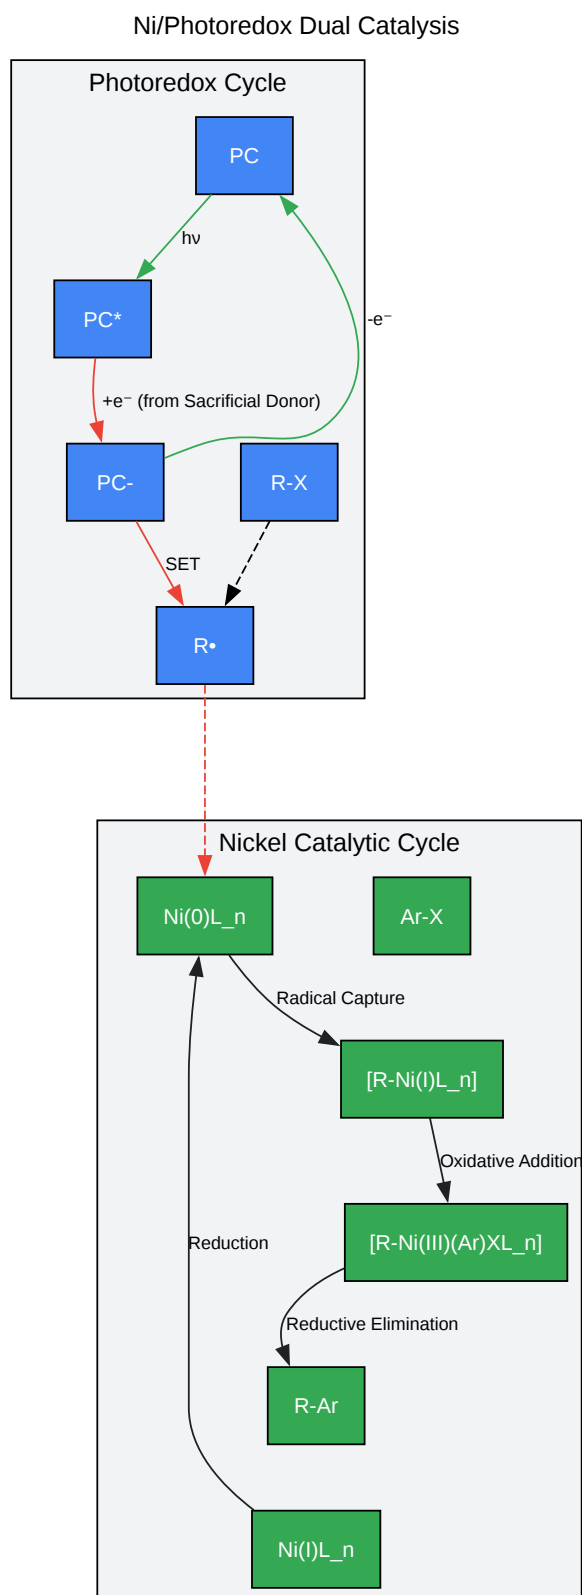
Ni/Photoredox Dual Catalysis

Photoredox Cycle

PC

hν

PC*

-e⁻

+e⁻ (from Sacrificial Donor)

PC-

R-X

SET

R•

Nickel Catalytic Cycle

Ni(0)L_n

Ar-X

Radical Capture

[R-Ni(I)L_n]

Oxidative Addition

Reduction

[R-Ni(III)(Ar)XL_n]

Reductive Elimination

R-Ar

Ni(I)L_n